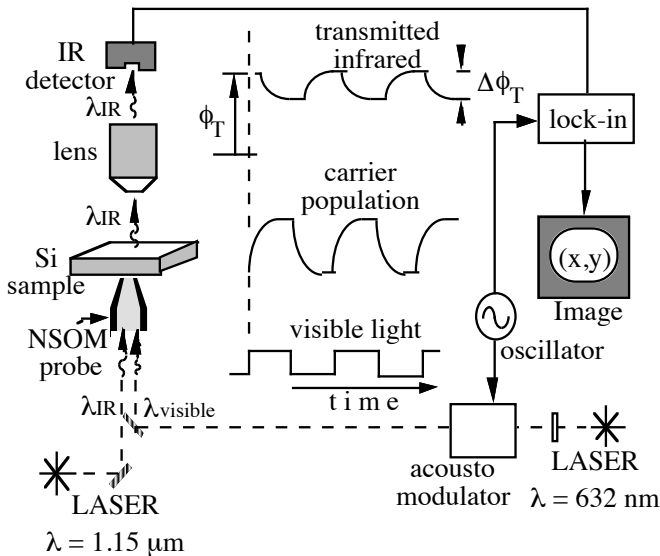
IR detector

$\lambda_{IR}$

lens

$\lambda_{IR}$

Si sample

NSOM probe

$\lambda_{IR}$ $\lambda_{visible}$

LASER

$\lambda = 1.15\ \mu m$

$\phi_T$

transmitted infrared

$\Delta\phi_T$

carrier population

visible light

t i m e

lock-in

(x,y)

Image

oscillator

acousto modulator

LASER

$\lambda = 632$ nm